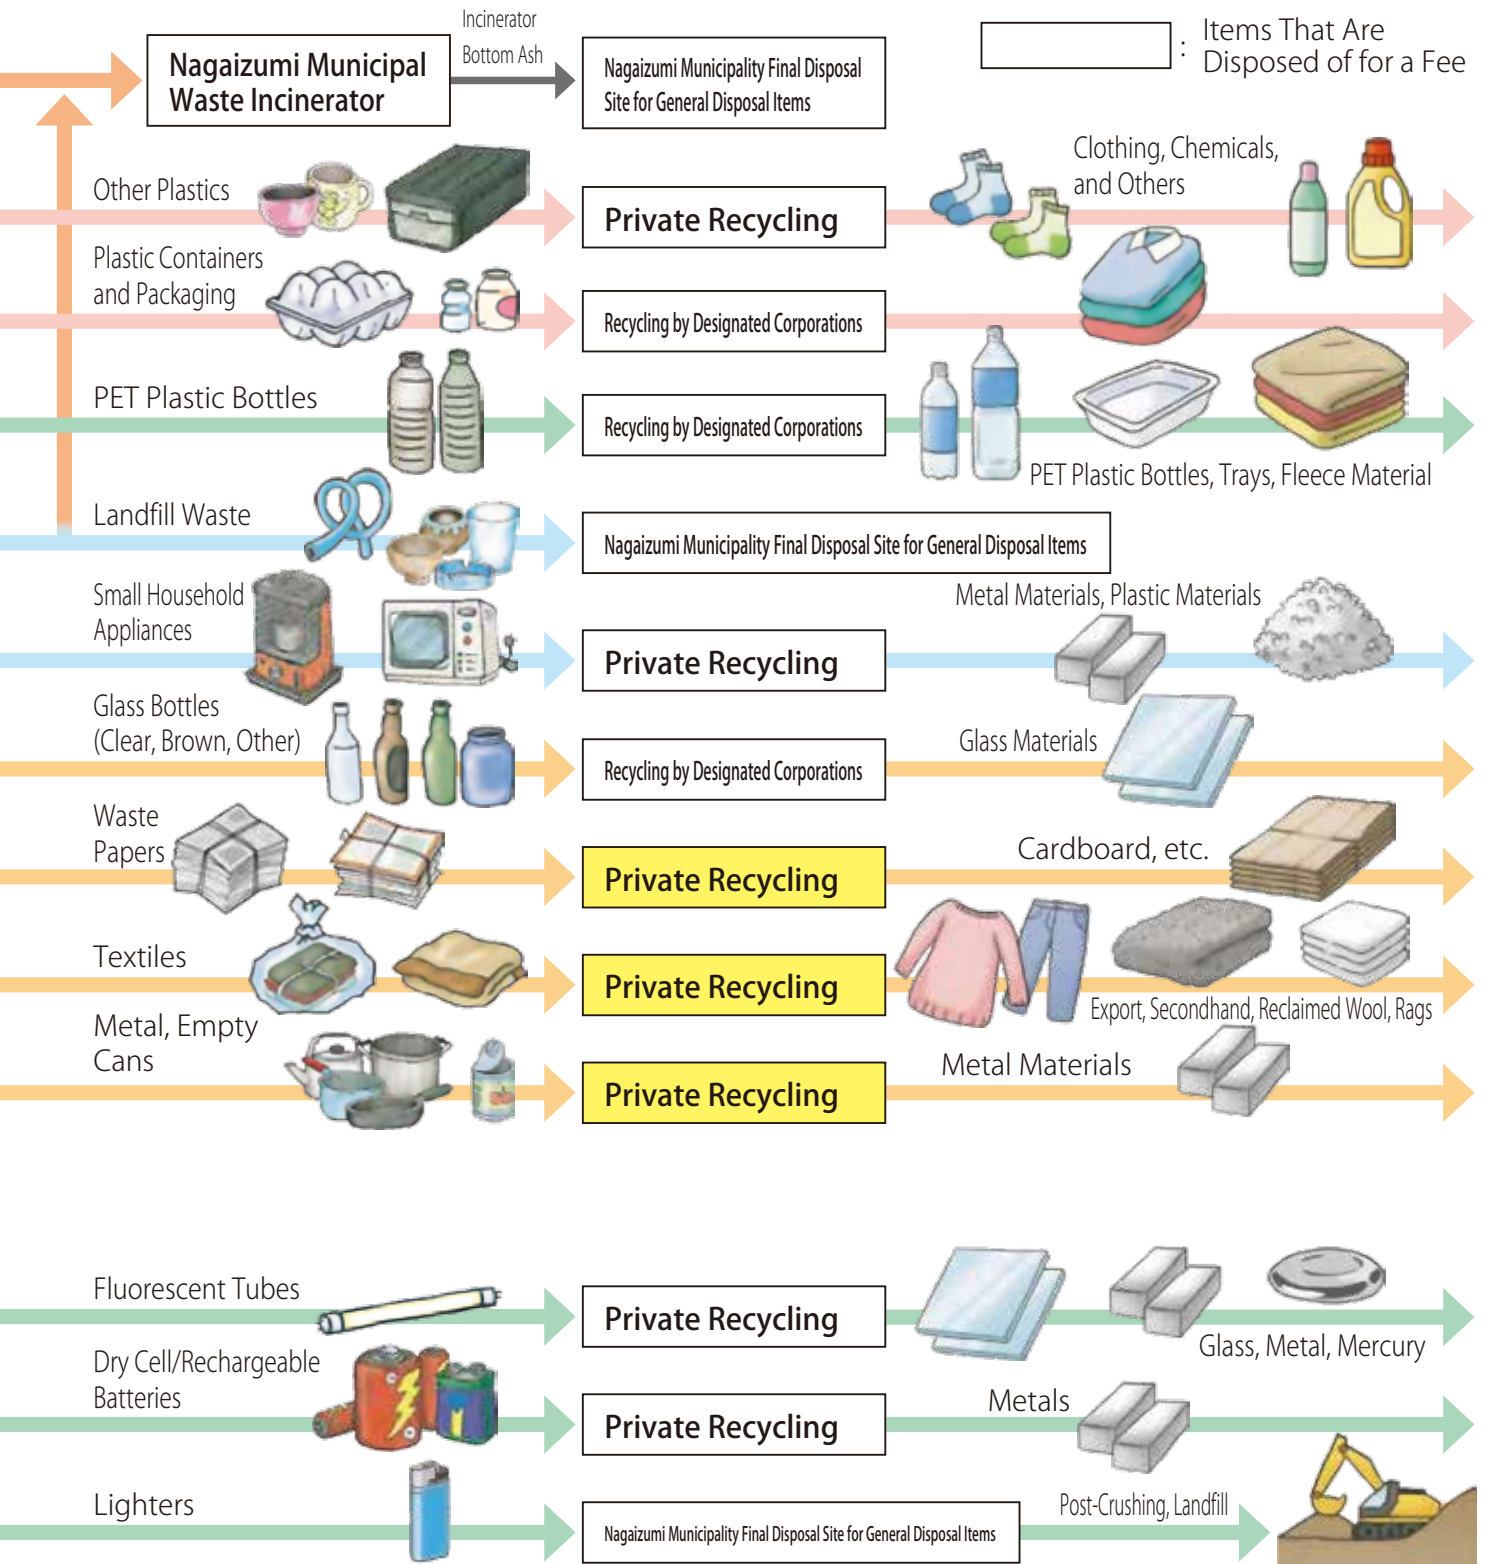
Nagaizumi Municipal Waste Incinerator

Incinerator Bottom Ash

Nagaizumi Municipality Final Disposal Site for General Disposal Items

: Items That Are Disposed of for a Fee

Other Plastics

Private Recycling

Clothing, Chemicals, and Others

Plastic Containers and Packaging

Recycling by Designated Corporations

PET Plastic Bottles

Recycling by Designated Corporations

PET Plastic Bottles, Trays, Fleece Material

Landfill Waste

Nagaizumi Municipality Final Disposal Site for General Disposal Items

Small Household Appliances

Private Recycling

Metal Materials, Plastic Materials

Glass Bottles (Clear, Brown, Other)

Recycling by Designated Corporations

Glass Materials

Waste Papers

Private Recycling

Cardboard, etc.

Textiles

Private Recycling

Export, Secondhand, Reclaimed Wool, Rags

Metal, Empty Cans

Private Recycling

Metal Materials

Fluorescent Tubes

Private Recycling

Glass, Metal, Mercury

Dry Cell/Rechargeable Batteries

Private Recycling

Metals

Lighters

Nagaizumi Municipality Final Disposal Site for General Disposal Items

Post-Crushing, Landfill